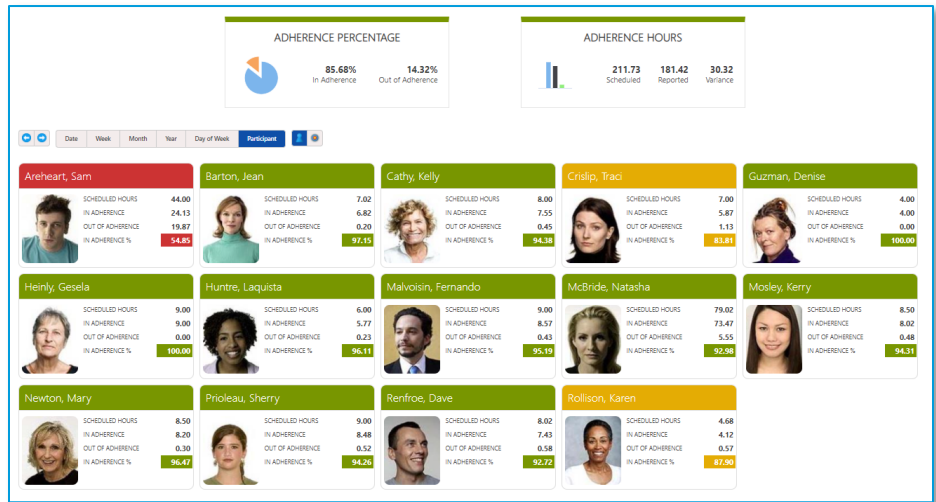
ADHERENCE PERCENTAGE

85.68%
In Adherence

14.32%
Out of Adherence

ADHERENCE HOURS

211.73
Scheduled

181.42
Reported

30.32
Variance

Date | Week | Month | Year | Day of Week | Participant

Areheart, Sam
SCHEDULED HOURS 44.00
IN ADHERENCE 24.13
OUT OF ADHERENCE 19.87
IN ADHERENCE % 54.85

Barton, Jean
SCHEDULED HOURS 7.02
IN ADHERENCE 6.82
OUT OF ADHERENCE 0.20
IN ADHERENCE % 97.15

Cathy, Kelly
SCHEDULED HOURS 8.00
IN ADHERENCE 7.55
OUT OF ADHERENCE 0.45
IN ADHERENCE % 94.38

Crislip, Traci
SCHEDULED HOURS 7.00
IN ADHERENCE 5.87
OUT OF ADHERENCE 1.13
IN ADHERENCE % 83.81

Guzman, Denise
SCHEDULED HOURS 4.00
IN ADHERENCE 4.00
OUT OF ADHERENCE 0.00
IN ADHERENCE % 100.00

Heinly, Gesela
SCHEDULED HOURS 9.00
IN ADHERENCE 9.00
OUT OF ADHERENCE 0.00
IN ADHERENCE % 100.00

Huntre, Laquista
SCHEDULED HOURS 6.00
IN ADHERENCE 5.77
OUT OF ADHERENCE 0.23
IN ADHERENCE % 96.11

Malvoisin, Fernando
SCHEDULED HOURS 9.00
IN ADHERENCE 8.57
OUT OF ADHERENCE 0.43
IN ADHERENCE % 95.19

McBride, Natasha
SCHEDULED HOURS 79.02
IN ADHERENCE 73.47
OUT OF ADHERENCE 5.55
IN ADHERENCE % 92.98

Mosley, Kerry
SCHEDULED HOURS 8.50
IN ADHERENCE 8.02
OUT OF ADHERENCE 0.48
IN ADHERENCE % 94.31

Newton, Mary
SCHEDULED HOURS 8.50
IN ADHERENCE 8.20
OUT OF ADHERENCE 0.30
IN ADHERENCE % 96.47

Prioleau, Sherry
SCHEDULED HOURS 9.00
IN ADHERENCE 8.48
OUT OF ADHERENCE 0.52
IN ADHERENCE % 94.26

Renfroe, Dave
SCHEDULED HOURS 8.02
IN ADHERENCE 7.43
OUT OF ADHERENCE 0.58
IN ADHERENCE % 92.72

Rollison, Karen
SCHEDULED HOURS 4.68
IN ADHERENCE 4.12
OUT OF ADHERENCE 0.57
IN ADHERENCE % 87.90